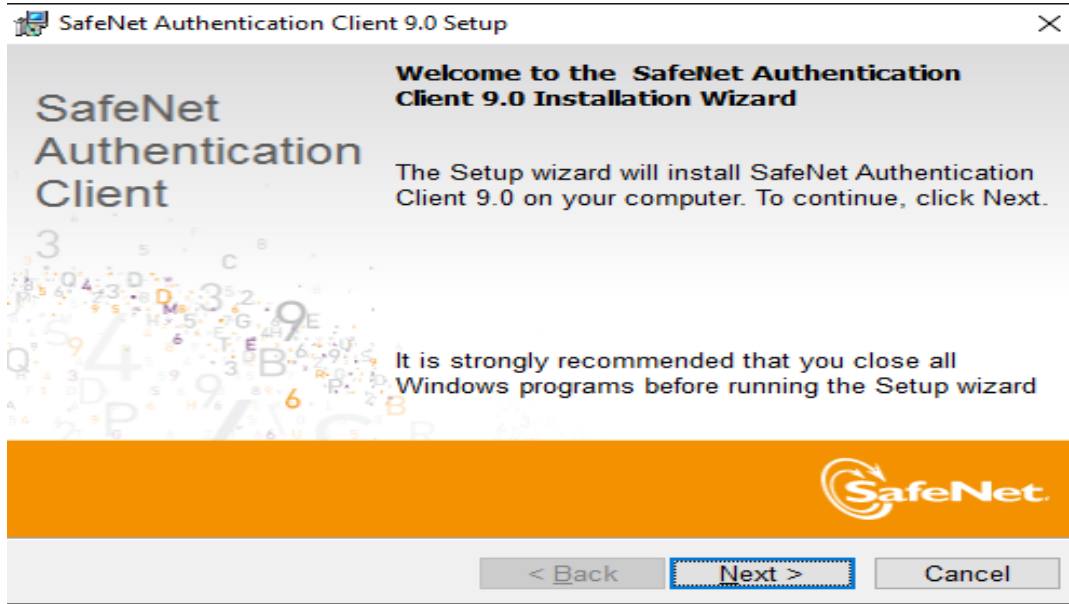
SafeNet Authentication Client 9.0 Setup

SafeNet Authentication Client

Welcome to the SafeNet Authentication Client 9.0 Installation Wizard

The Setup wizard will install SafeNet Authentication Client 9.0 on your computer. To continue, click Next.

It is strongly recommended that you close all Windows programs before running the Setup wizard

SafeNet.

< Back
Next >
Cancel